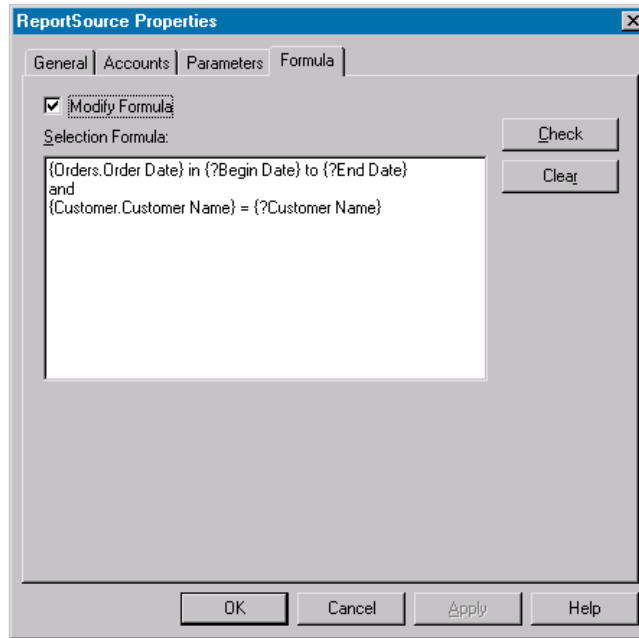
ReportSource Properties

General | Accounts | Parameters | Formula

Modify Formula

Selection Formula:

{Orders.Order Date} in {?Begin Date} to {?End Date}
and
{Customer.Customer Name} = {?Customer Name}

Check

Clear

OK

Cancel

Apply

Help